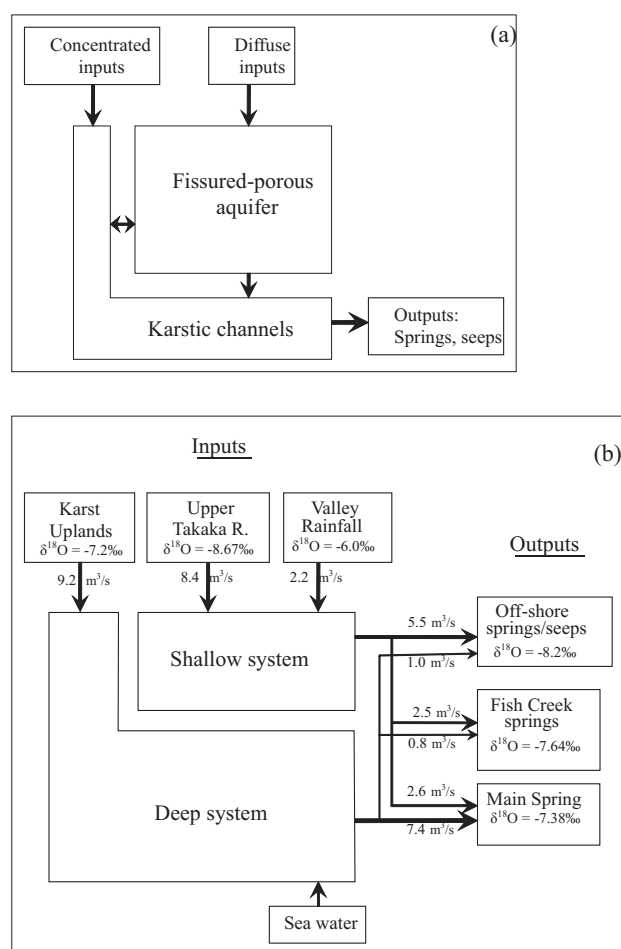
(a)

Concentrated inputs

Diffuse inputs

Fissured-porous aquifer

Karstic channels

Outputs: Springs, seeps

Inputs

(b)

Karst Uplands $\delta^{18}O$ = -7.2‰

Upper Takaka R. $\delta^{18}O$ = -8.67‰

Valley Rainfall $\delta^{18}O$ = -6.0‰

Outputs

9.2 $m^3/s$

8.4 $m^3/s$

2.2 $m^3/s$

5.5 $m^3/s$

Off-shore springs/seeps $\delta^{18}O$ = -8.2‰

Shallow system

1.0 $m^3/s$

2.5 $m^3/s$

Fish Creek springs $\delta^{18}O$ = -7.64‰

0.8 $m^3/s$

2.6 $m^3/s$

Main Spring $\delta^{18}O$ = -7.38‰

Deep system

7.4 $m^3/s$

Sea water